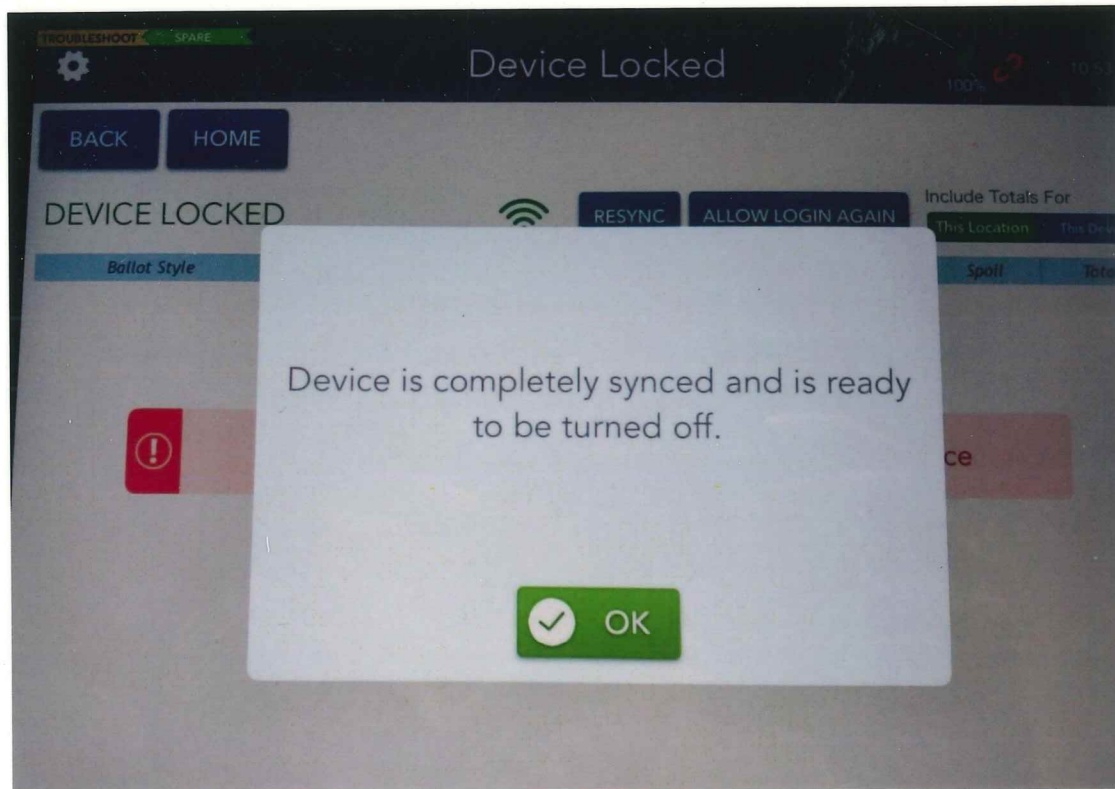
TROUBLESHOOT SPARE

Device Locked

100%

BACK HOME

DEVICE LOCKED

RESYNC ALLOW LOGIN AGAIN

Include Totals For

This Location This Devi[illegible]

Ballot Style

Spoil Tota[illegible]

Device is completely synced and is ready to be turned off.

ce

OK